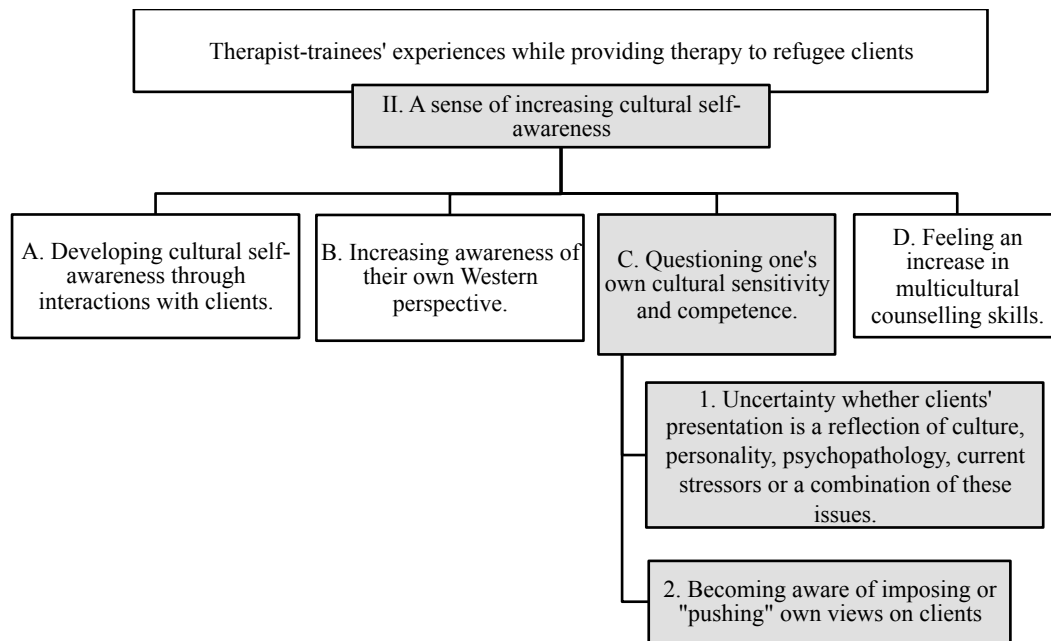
Therapist-trainees' experiences while providing therapy to refugee clients

II. A sense of increasing cultural self-awareness

A. Developing cultural self-awareness through interactions with clients.

B. Increasing awareness of their own Western perspective.

C. Questioning one's own cultural sensitivity and competence.

D. Feeling an increase in multicultural counselling skills.

1. Uncertainty whether clients' presentation is a reflection of culture, personality, psychopathology, current stressors or a combination of these issues.

2. Becoming aware of imposing or "pushing" own views on clients